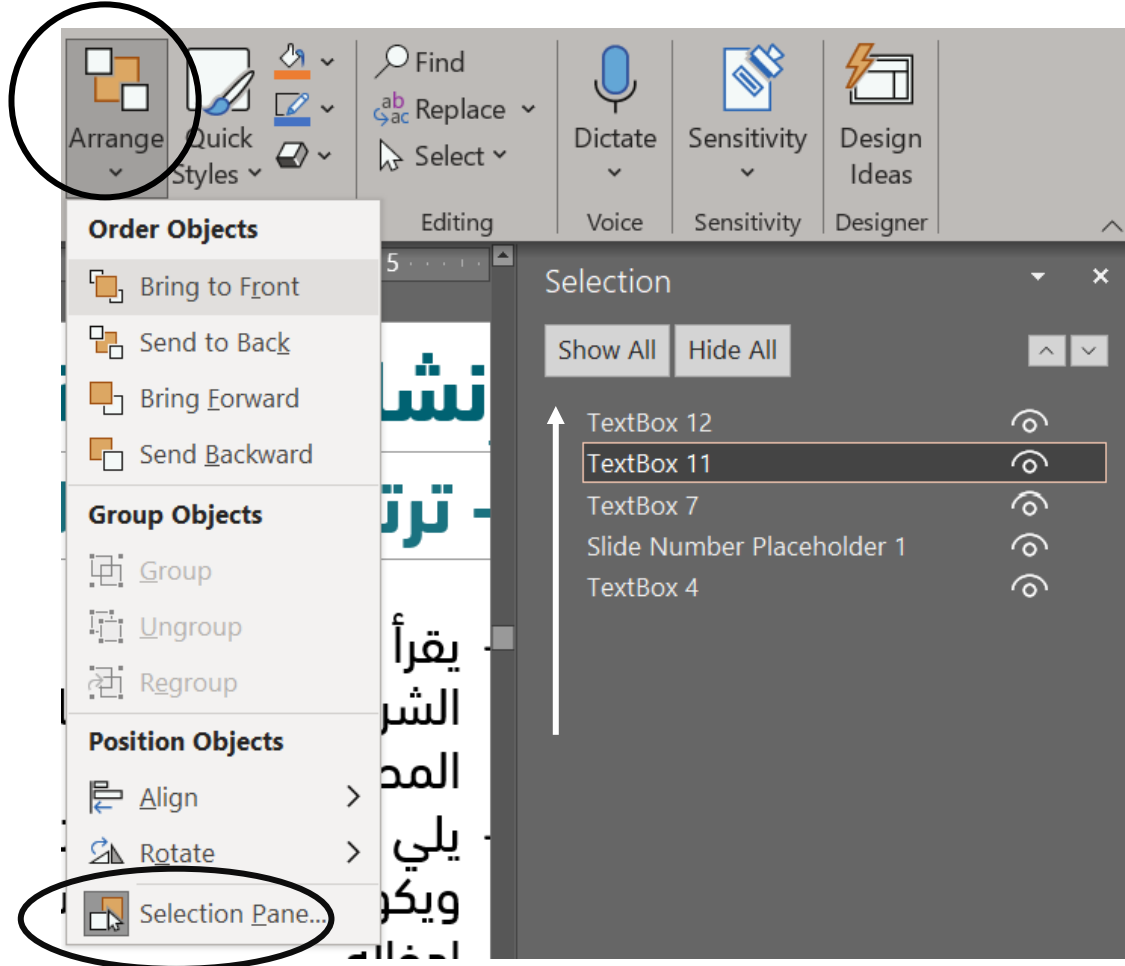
Arrange
Quick Styles
Find
Replace
Select
Editing
Dictate
Voice
Sensitivity
Sensitivity
Design Ideas
Designer

Order Objects
Bring to Front
Send to Back
Bring Forward
Send Backward
Group Objects
Group
Ungroup
Regroup
Position Objects
Align
Rotate
Selection Pane...

5

نشا
- ترت
- يقرأ
الشر
المح
- يلي
ويكو

Selection
Show All
Hide All
TextBox 12
TextBox 11
TextBox 7
Slide Number Placeholder 1
TextBox 4